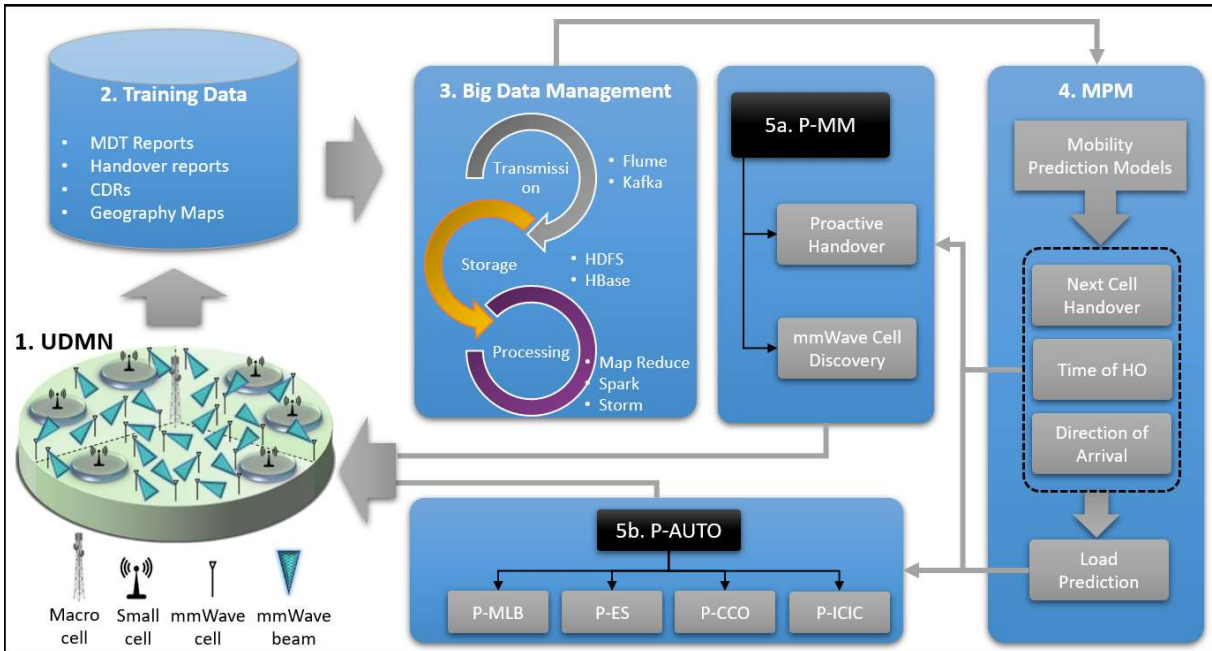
2. Training Data

- MDT Reports
- Handover reports
- CDRs
- Geography Maps

3. Big Data Management

Transmission

- Flume
- Kafka

Storage

- HDFS
- HBase

Processing

- Map Reduce
- Spark
- Storm

5a. P-MM

Proactive Handover

mmWave Cell Discovery

4. MPM

Mobility Prediction Models

Next Cell Handover

Time of HO

Direction of Arrival

Load Prediction

1. UDMN

Macro cell

Small cell

mmWave cell

mmWave beam

5b. P-AUTO

P-MLB

P-ES

P-CCO

P-ICIC